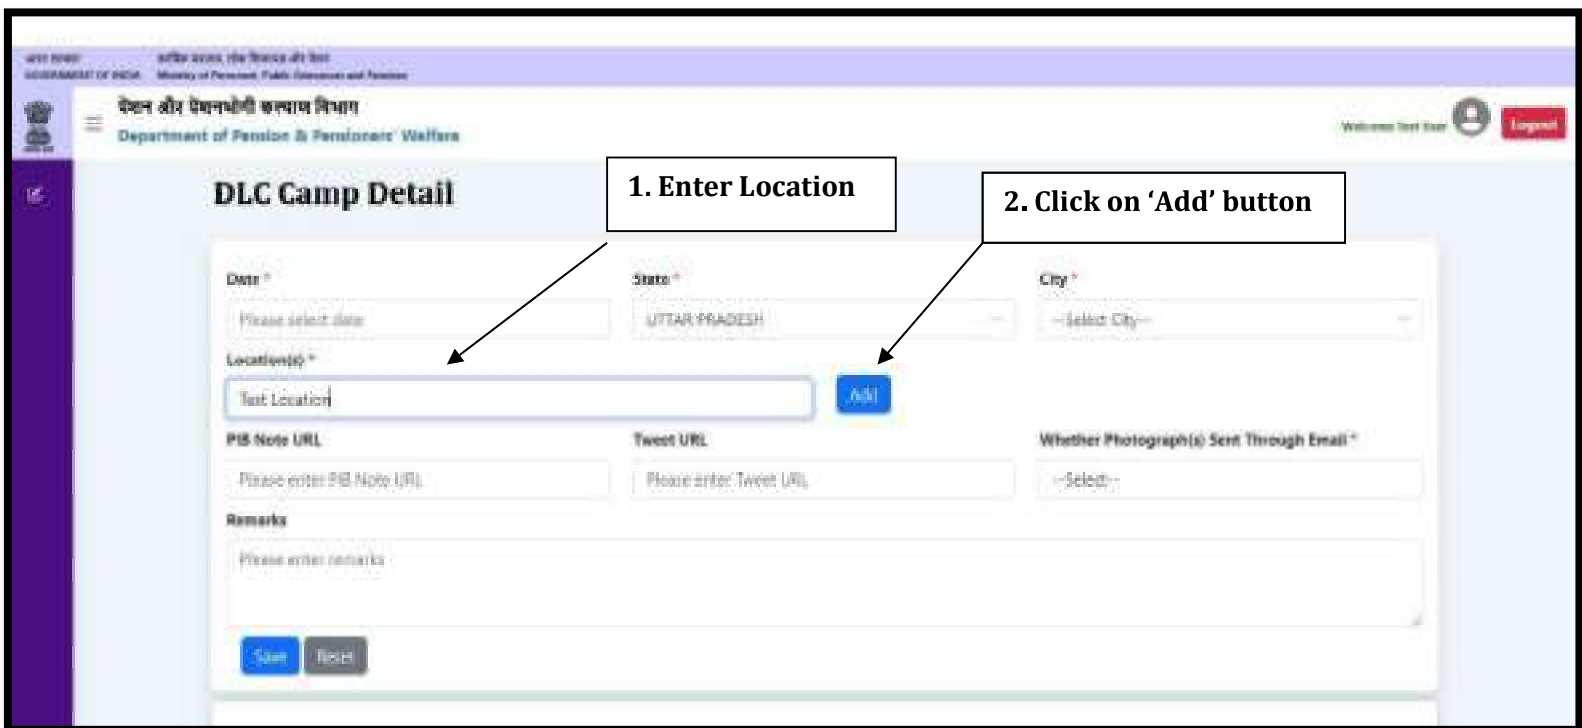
भारत सरकार
GOVERNMENT OF INDIA
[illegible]
Ministry of Personnel, Public Grievances and Pensions

पेंशन और पेंशनभोगी कल्याण विभाग
Department of Pension & Pensioners' Welfare

Welcome Test User
Logout

DLC Camp Detail

1. Enter Location

2. Click on 'Add' button

Date *
Please select date
State *
UTTAR PRADESH
City *
--Select City--
Location(s) *
Test Location
Add
PIB Note URL
Please enter PIB Note URL
Tweet URL
Please enter Tweet URL
Whether Photograph(s) Sent Through Email *
--Select--
Remarks
Please enter remarks
Save
Reset